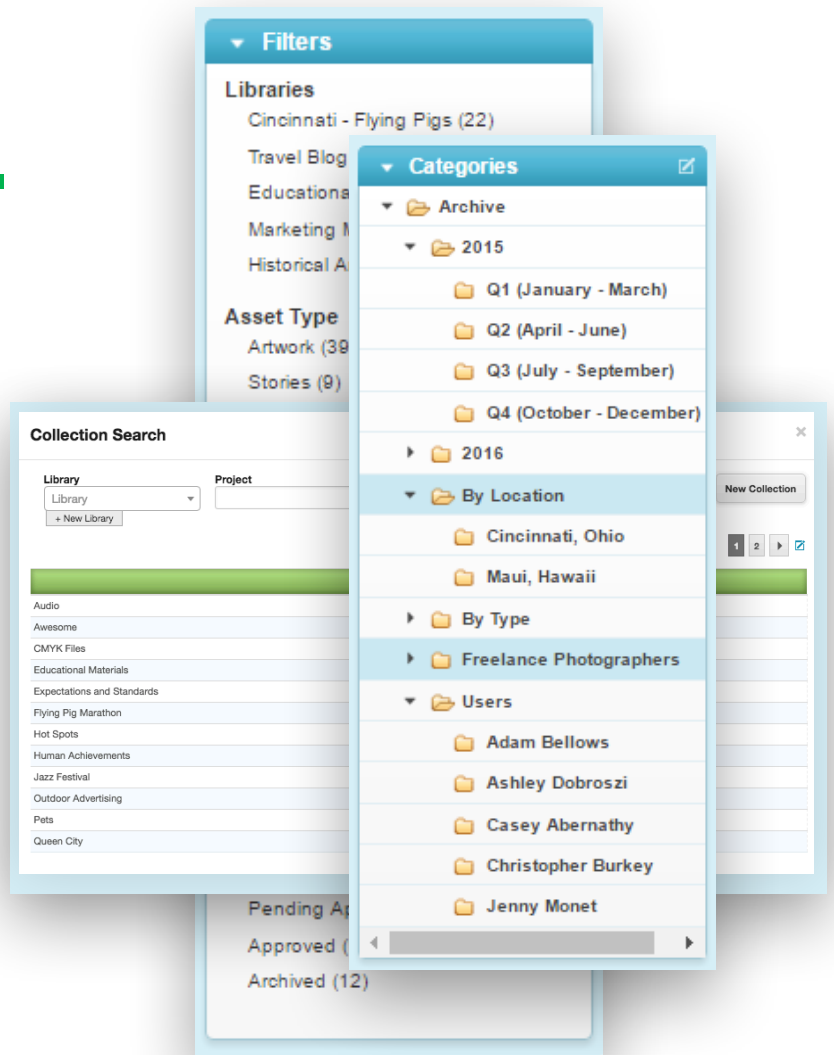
Filters

Libraries
Cincinnati - Flying Pigs (22)
Travel Blog
Educationa
Marketing M
Historical A

Asset Type
Artwork (39
Stories (9)

Pending Ap
Approved (
Archived (12)

Categories
Archive
2015
Q1 (January - March)
Q2 (April - June)
Q3 (July - September)
Q4 (October - December)
2016
By Location
Cincinnati, Ohio
Maui, Hawaii
By Type
Freelance Photographers
Users
Adam Bellows
Ashley Dobroszi
Casey Abernathy
Christopher Burkey
Jenny Monet

Collection Search
×
Library
Library
+ New Library
Project
New Collection
1 2

Audio
Awesome
CMYK Files
Educational Materials
Expectations and Standards
Flying Pig Marathon
Hot Spots
Human Achievements
Jazz Festival
Outdoor Advertising
Pets
Queen City